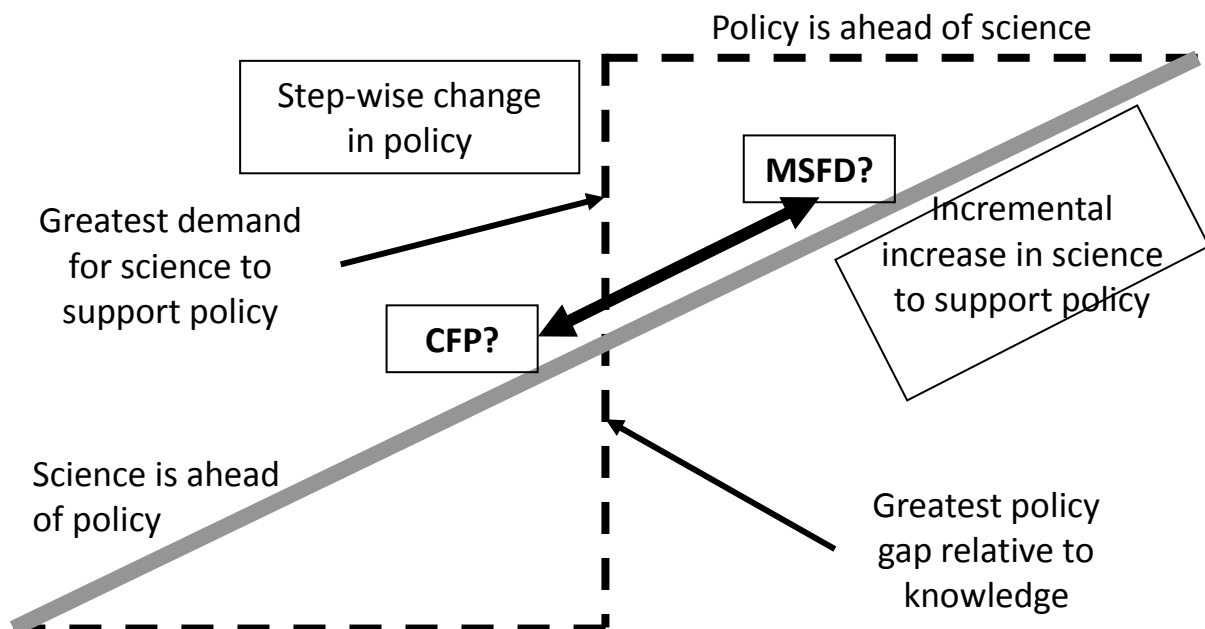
Policy is ahead of science

Step-wise change in policy

MSFD?

Greatest demand for science to support policy

Incremental increase in science to support policy

CFP?

Science is ahead of policy

Greatest policy gap relative to knowledge